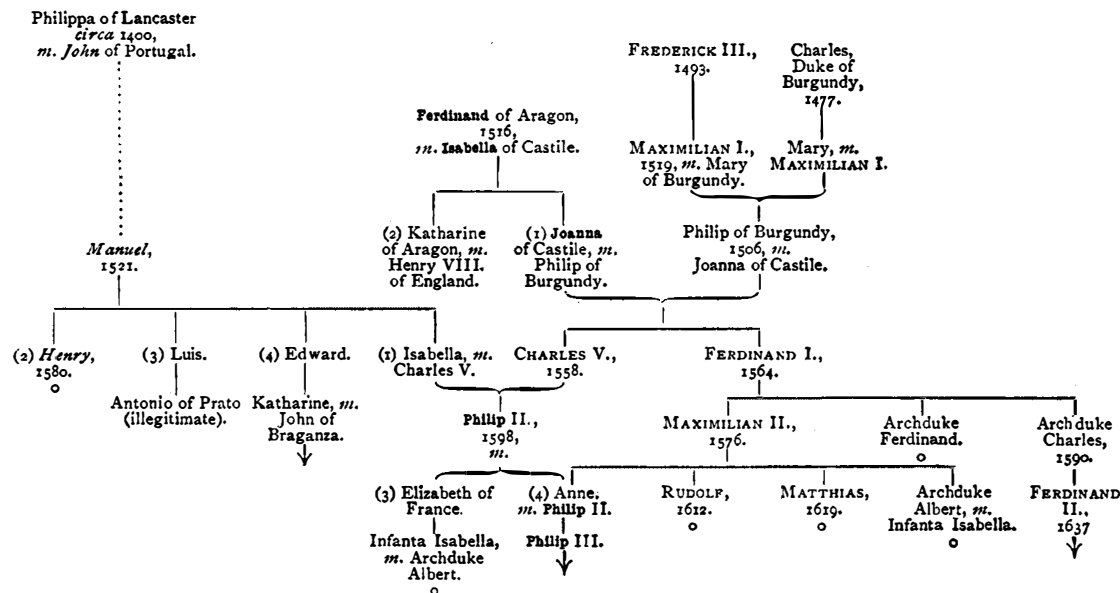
Philippa of Lancaster *circa* 1400, *m. John* of Portugal.

*Manuel*, 1521.

Ferdinand of Aragon, 1516, *m.* Isabella of Castile.

FREDERICK III., 1493.

Charles, Duke of Burgundy, 1477.

MAXIMILIAN I., 1519, *m.* Mary of Burgundy.

Mary, *m.* MAXIMILIAN I.

(2) Katharine of Aragon, *m.* Henry VIII. of England.

(1) Joanna of Castile, *m.* Philip of Burgundy.

Philip of Burgundy, 1506, *m.* Joanna of Castile.

(2) *Henry*, 1580.

(3) Luis.

Antonio of Prato (illegitimate).

(4) Edward.

Katharine, *m.* John of Braganza.

(1) Isabella, *m.* Charles V.

CHARLES V., 1558.

FERDINAND I., 1564.

Philip II., 1598, *m.*

MAXIMILIAN II., 1576.

Archduke Ferdinand.

Archduke Charles, 1590.

(3) Elizabeth of France.

Infanta Isabella, *m.* Archduke Albert.

(4) Anne. *m.* Philip II.

Philip III.

RUDOLF, 1612.

MATTHIAS, 1619.

Archduke Albert, *m.* Infanta Isabella.

FERDINAND II., 1637